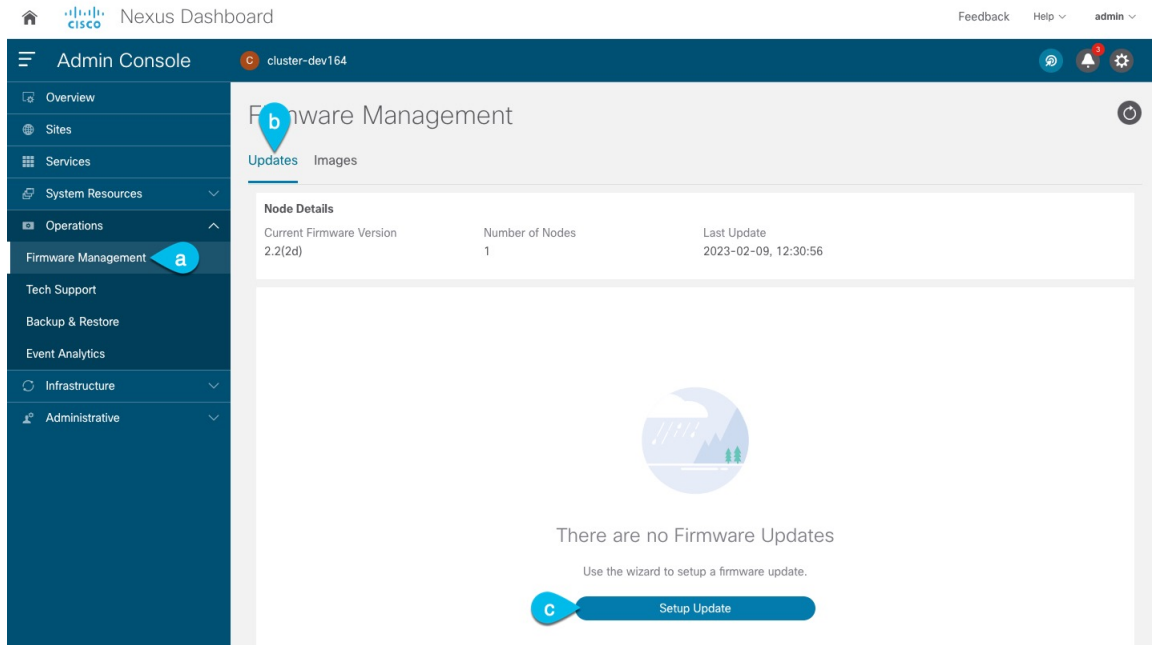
cisco Nexus Dashboard

Feedback Help admin

Admin Console

C cluster-dev164

3

Overview
Sites
Services
System Resources
Operations
Firmware Management
a
Tech Support
Backup & Restore
Event Analytics
Infrastructure
Administrative

F b nware Management

Updates Images

Node Details

Current Firmware Version
2.2(2d)

Number of Nodes
1

Last Update
2023-02-09, 12:30:56

There are no Firmware Updates

Use the wizard to setup a firmware update.

c

Setup Update